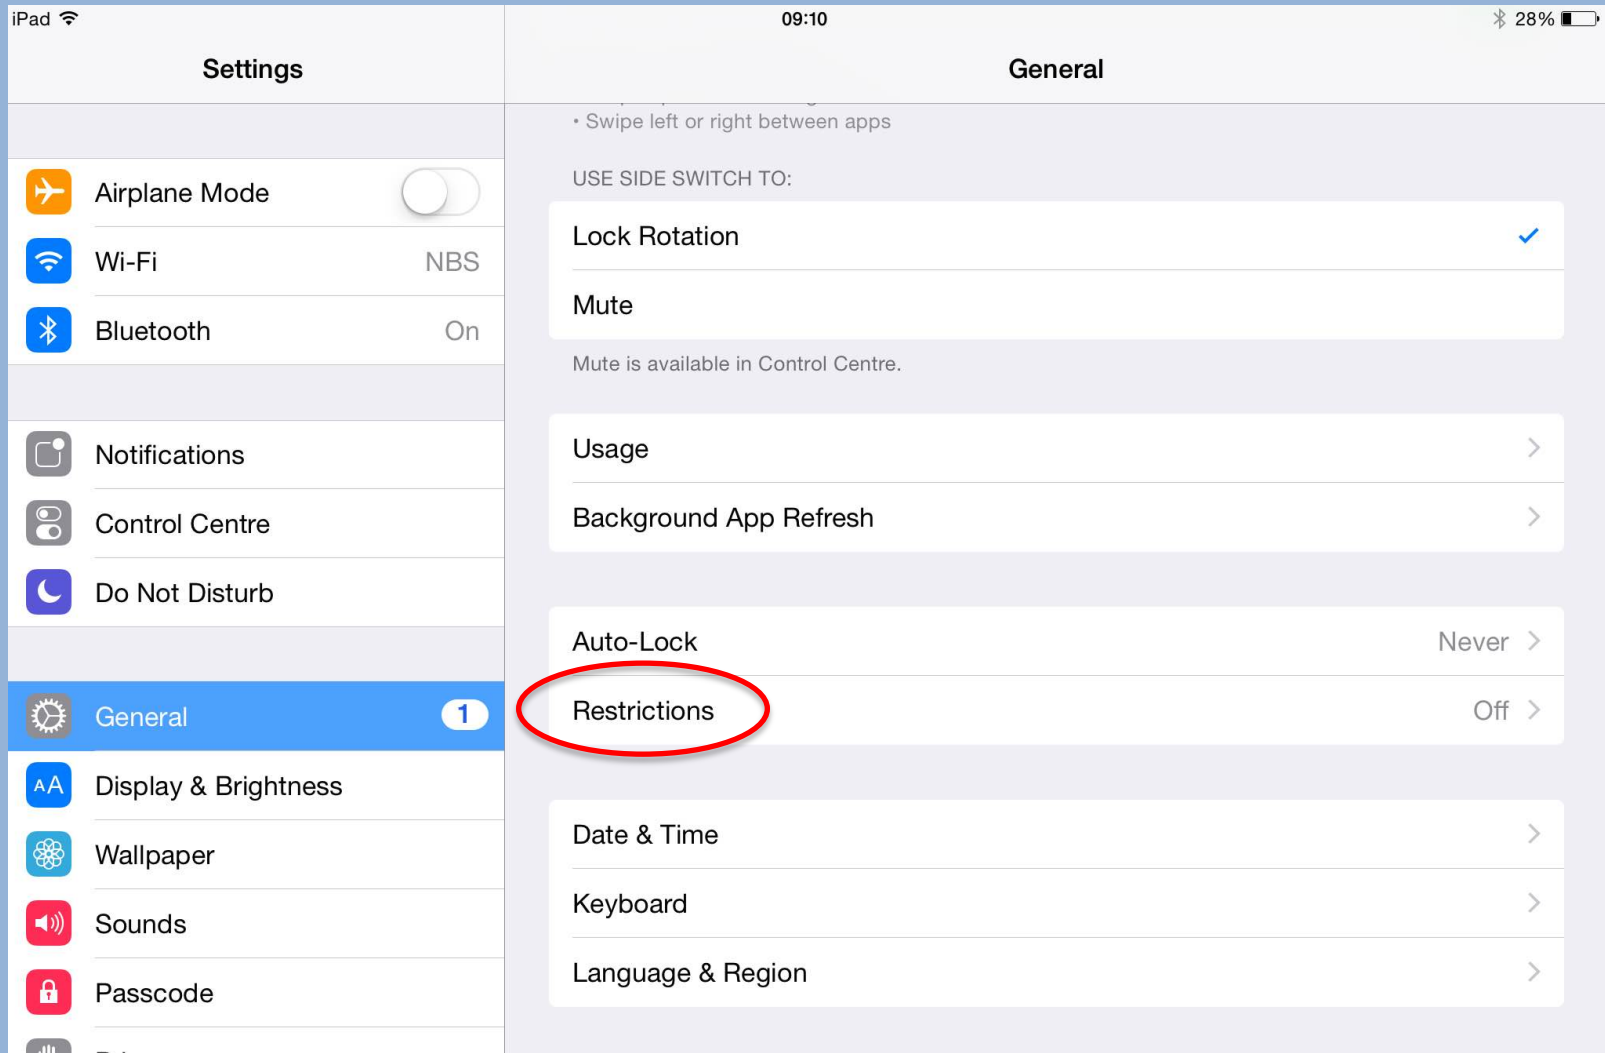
iPad 09:10 28%

Settings

Airplane Mode
Wi-Fi NBS
Bluetooth On

Notifications
Control Centre
Do Not Disturb

General 1
Display & Brightness
Wallpaper
Sounds
Passcode
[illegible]

General

• Swipe left or right between apps

USE SIDE SWITCH TO:

Lock Rotation
Mute

Mute is available in Control Centre.

Usage
Background App Refresh

Auto-Lock Never
Restrictions Off

Date & Time
Keyboard
Language & Region